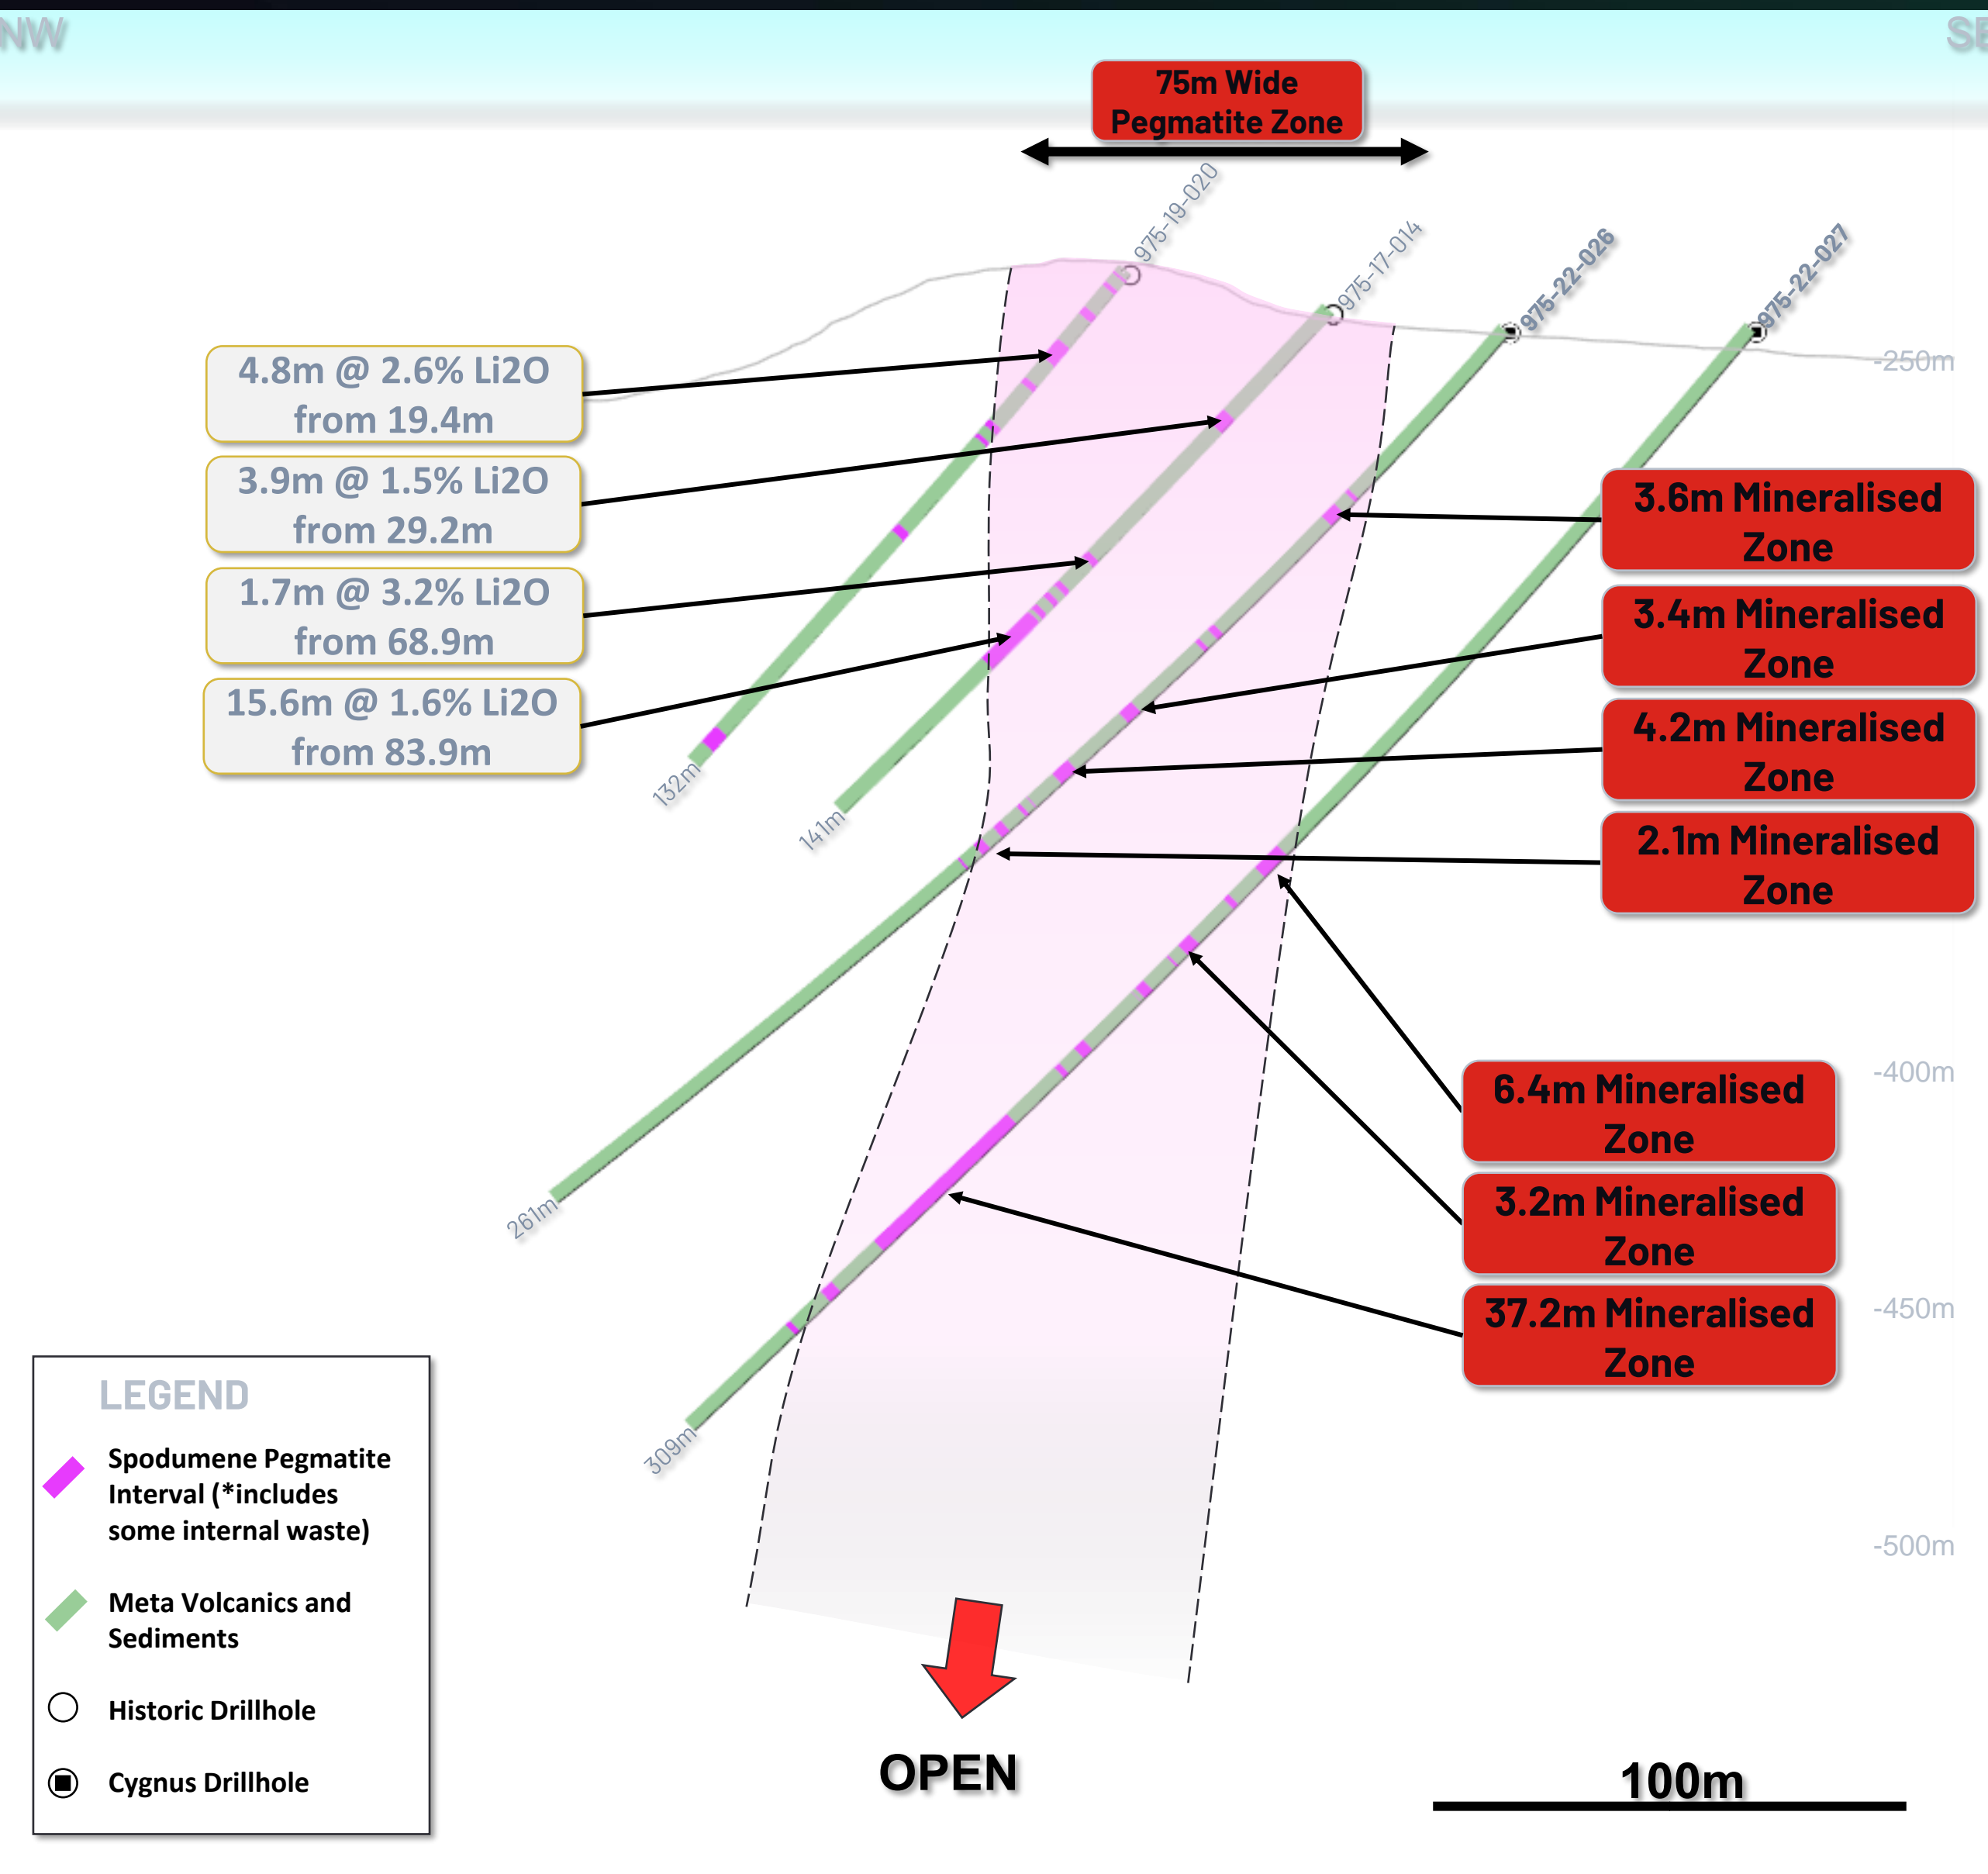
NW

SE

75m Wide Pegmatite Zone

975-19-020

975-17-014

975-22-026

975-22-027

-250m

4.8m @ 2.6% Li2O from 19.4m

3.9m @ 1.5% Li2O from 29.2m

1.7m @ 3.2% Li2O from 68.9m

15.6m @ 1.6% Li2O from 83.9m

132m

141m

3.6m Mineralised Zone

3.4m Mineralised Zone

4.2m Mineralised Zone

2.1m Mineralised Zone

-400m

6.4m Mineralised Zone

261m

3.2m Mineralised Zone

-450m

37.2m Mineralised Zone

309m

-500m

LEGEND

Spodumene Pegmatite Interval (*includes some internal waste)

Meta Volcanics and Sediments

Historic Drillhole

Cygnus Drillhole

OPEN

100m